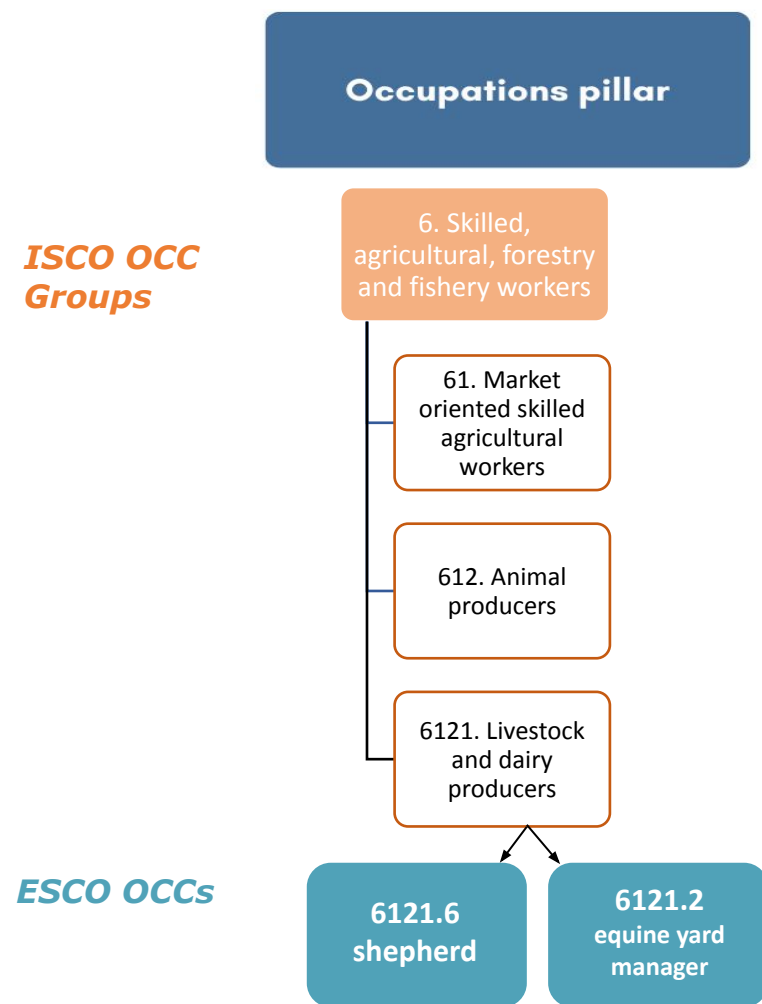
Occupations pillar

ISCO OCC Groups

6. Skilled, agricultural, forestry and fishery workers

61. Market oriented skilled agricultural workers

612. Animal producers

6121. Livestock and dairy producers

ESCO OCCs

6121.6 shepherd

6121.2 equine yard manager